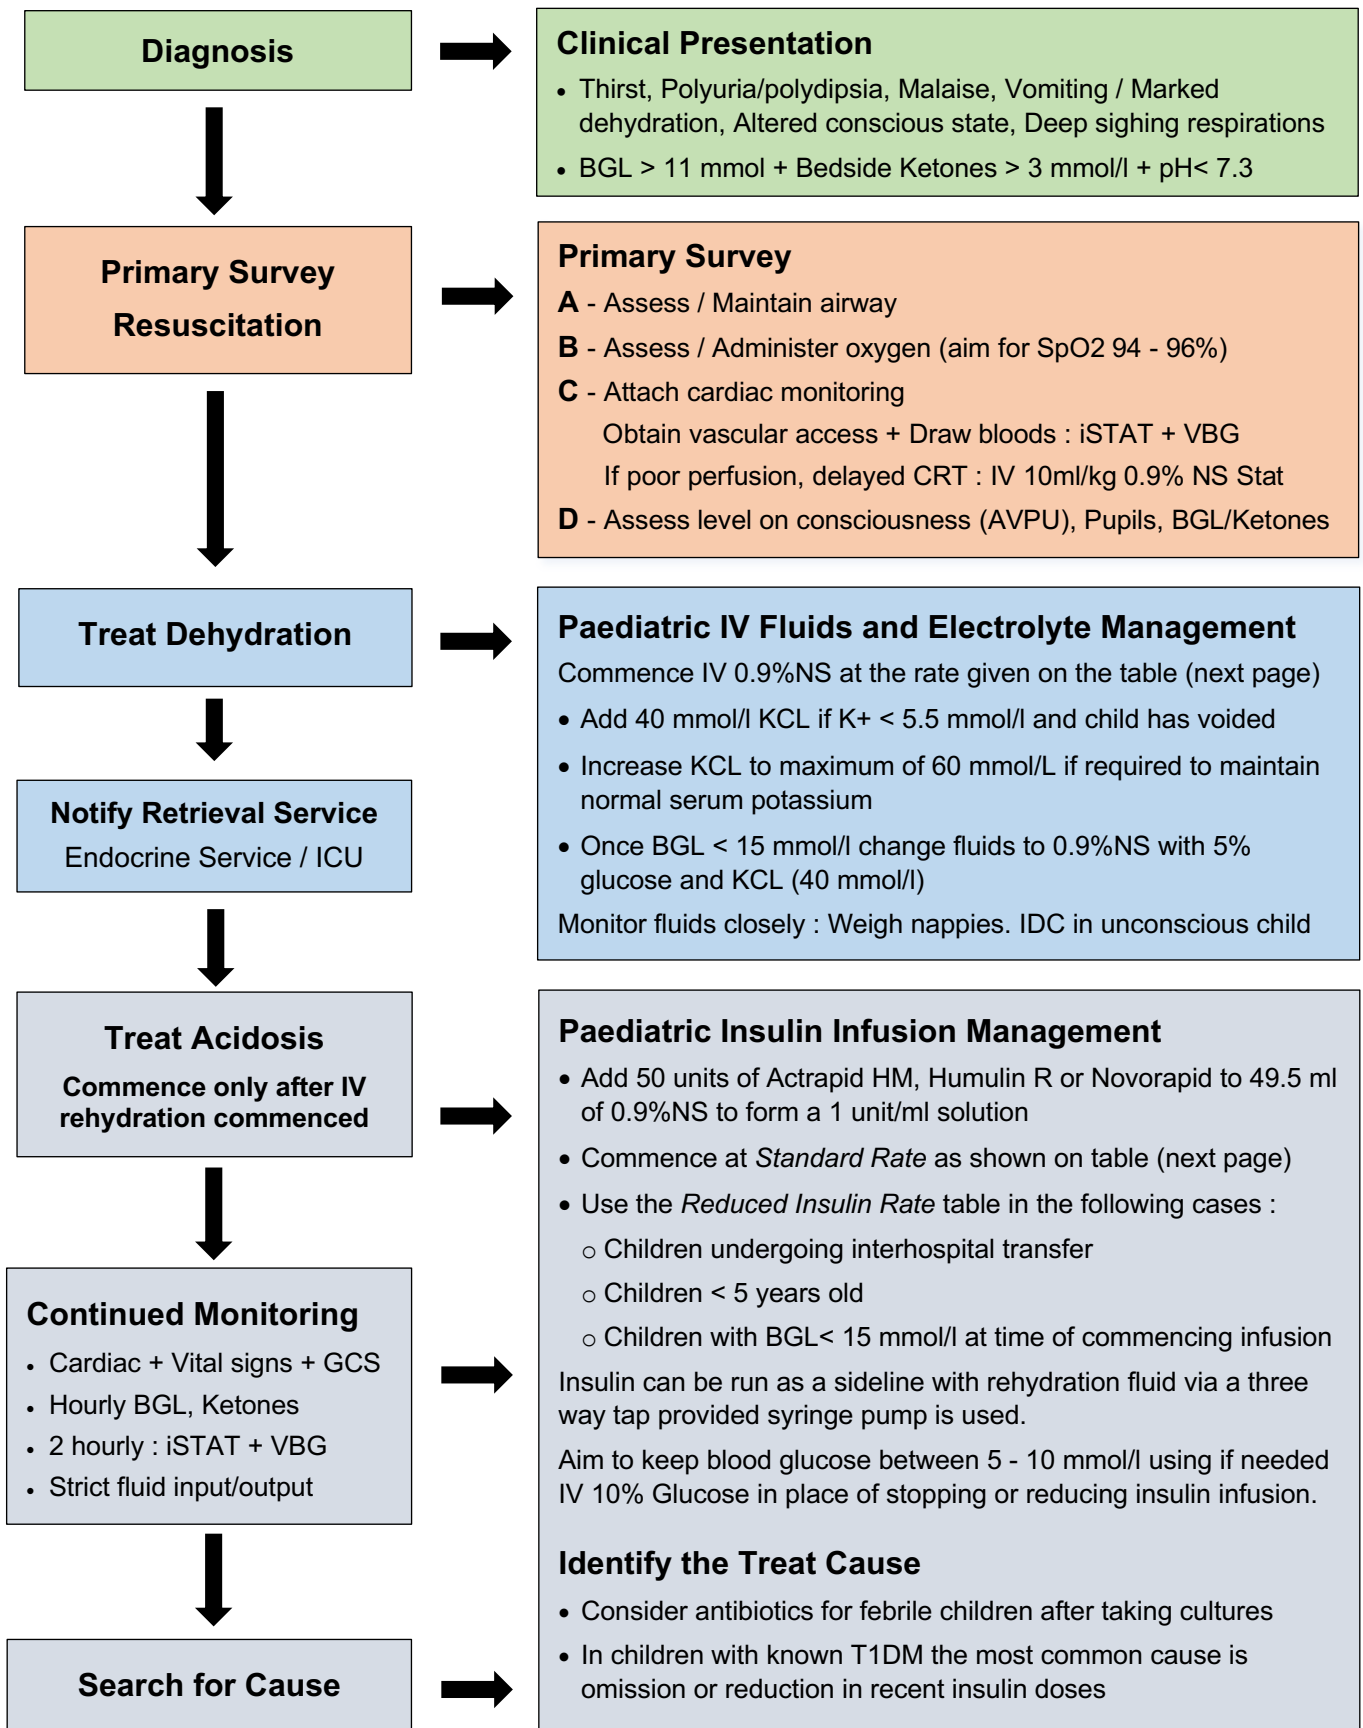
Diagnosis

Clinical Presentation

- Thirst, Polyuria/polydipsia, Malaise, Vomiting / Marked dehydration, Altered conscious state, Deep sighing respirations
- BGL > 11 mmol + Bedside Ketones > 3 mmol/l + pH< 7.3

Primary Survey
Resuscitation

Primary Survey

**A** - Assess / Maintain airway
**B** - Assess / Administer oxygen (aim for SpO2 94 - 96%)
**C** - Attach cardiac monitoring
Obtain vascular access + Draw bloods : iSTAT + VBG
If poor perfusion, delayed CRT : IV 10ml/kg 0.9% NS Stat
**D** - Assess level on consciousness (AVPU), Pupils, BGL/Ketones

Treat Dehydration

Paediatric IV Fluids and Electrolyte Management

Commence IV 0.9%NS at the rate given on the table (next page)

- Add 40 mmol/l KCL if K+ < 5.5 mmol/l and child has voided
- Increase KCL to maximum of 60 mmol/L if required to maintain normal serum potassium
- Once BGL < 15 mmol/l change fluids to 0.9%NS with 5% glucose and KCL (40 mmol/l)

Monitor fluids closely : Weigh nappies. IDC in unconscious child

Notify Retrieval Service
Endocrine Service / ICU

Treat Acidosis
Commence only after IV rehydration commenced

Paediatric Insulin Infusion Management

- Add 50 units of Actrapid HM, Humulin R or Novorapid to 49.5 ml of 0.9%NS to form a 1 unit/ml solution
- Commence at *Standard Rate* as shown on table (next page)
- Use the *Reduced Insulin Rate* table in the following cases :
  - Children undergoing interhospital transfer
  - Children < 5 years old
  - Children with BGL< 15 mmol/l at time of commencing infusion

Insulin can be run as a sideline with rehydration fluid via a three way tap provided syringe pump is used.

Aim to keep blood glucose between 5 - 10 mmol/l using if needed IV 10% Glucose in place of stopping or reducing insulin infusion.

Continued Monitoring

- Cardiac + Vital signs + GCS
- Hourly BGL, Ketones
- 2 hourly : iSTAT + VBG
- Strict fluid input/output

Identify the Treat Cause

- Consider antibiotics for febrile children after taking cultures
- In children with known T1DM the most common cause is omission or reduction in recent insulin doses

Search for Cause